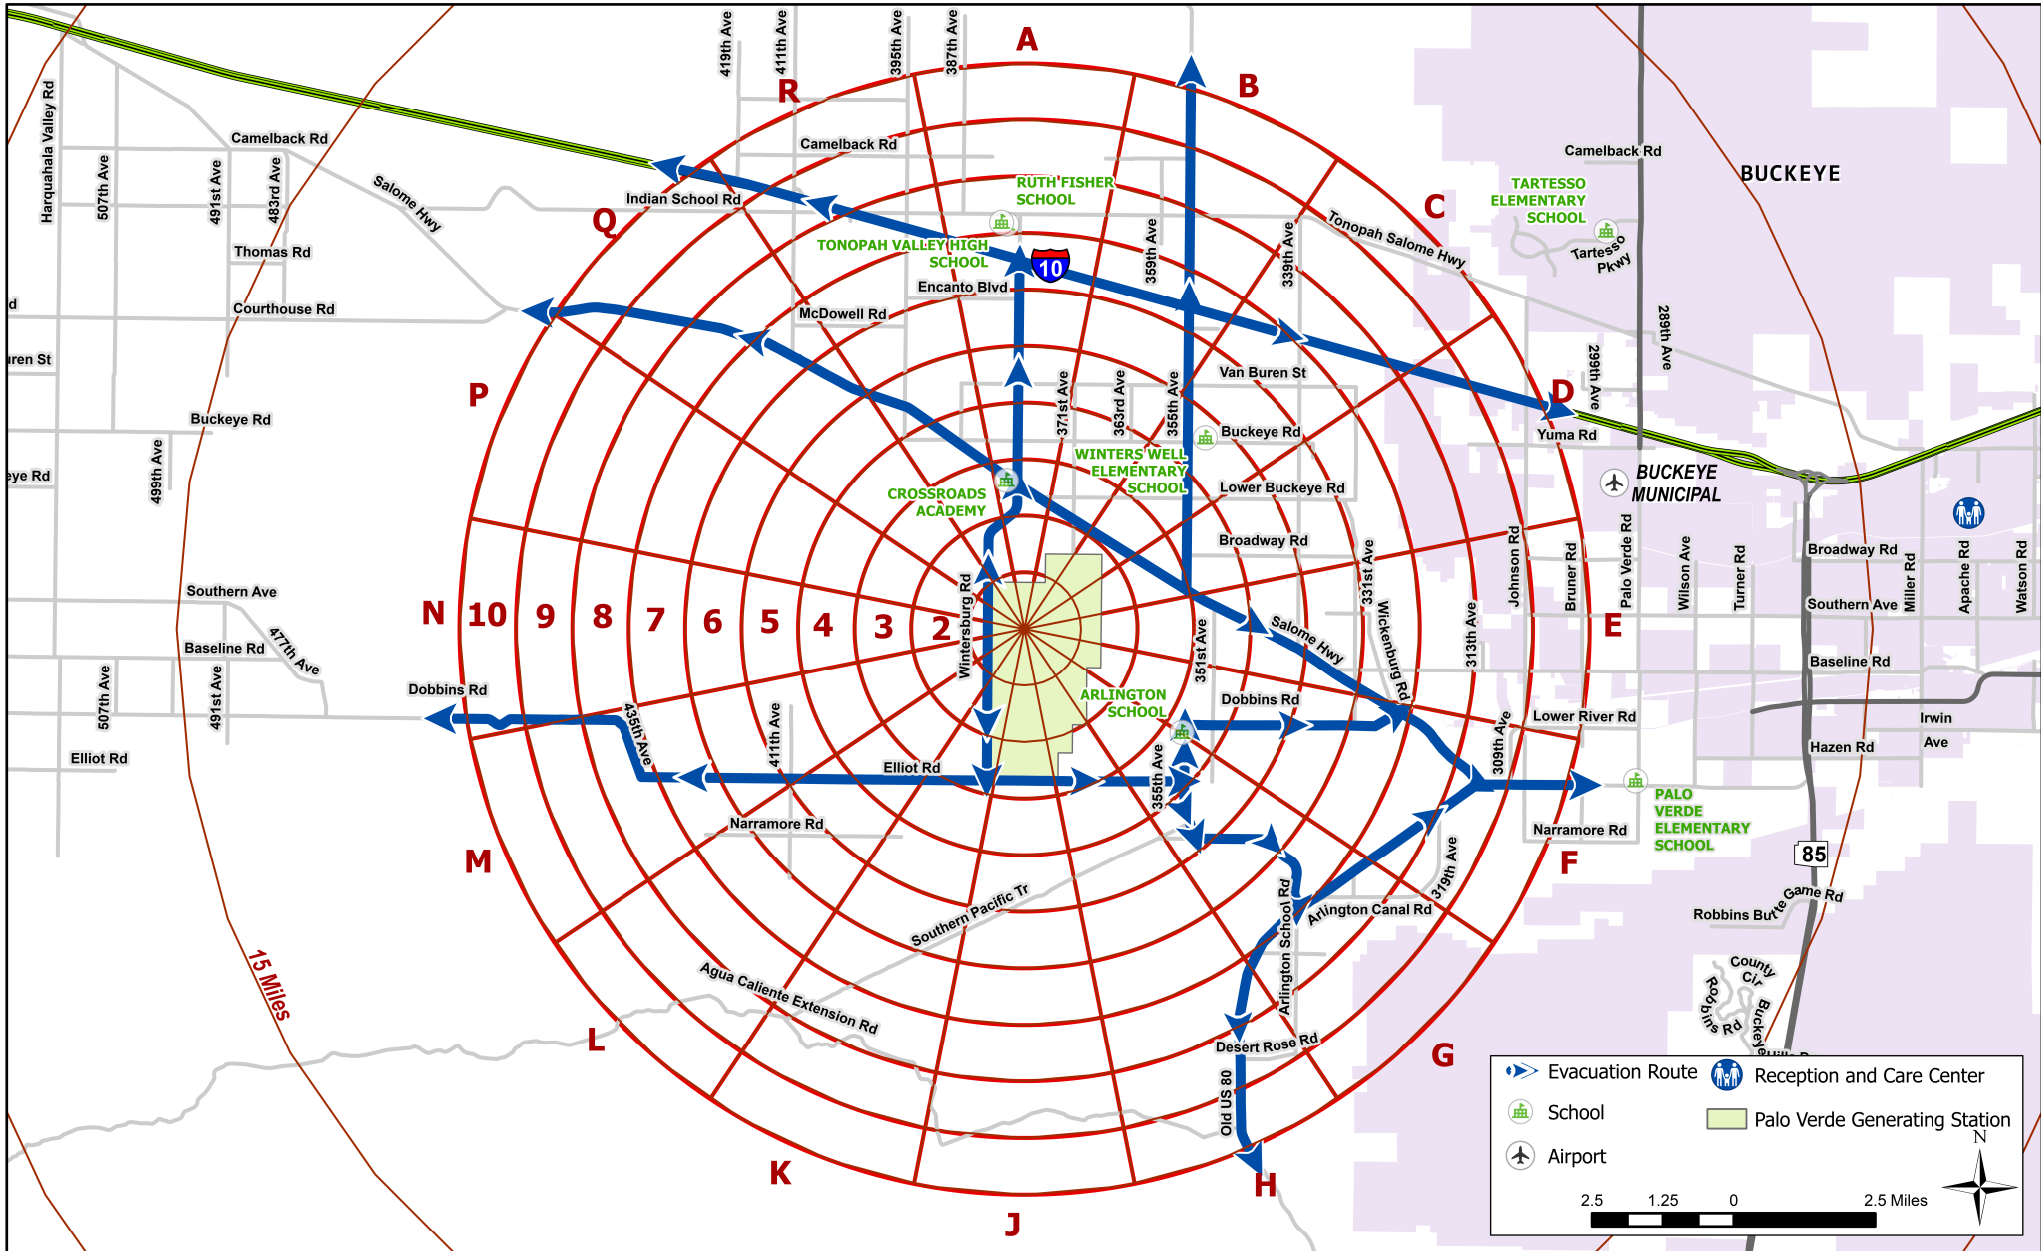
A
B
C
D
E
F
G
H
J
K
L
M
N
P
Q
R

10 9 8 7 6 5 4 3 2

419th Ave
411th Ave
395th Ave
387th Ave
Harquahala Valley Rd
507th Ave
491st Ave
483rd Ave
Camelback Rd
Salome Hwy
Thomas Rd
Courthouse Rd
Indian School Rd
Camelback Rd
RUTH FISHER SCHOOL
TONOPAH VALLEY HIGH SCHOOL
Encanto Blvd
McDowell Rd
10
359th Ave
339th Ave
Tonopah Salome Hwy
Camelback Rd
TARTESSO ELEMENTARY SCHOOL
Tartesso Pkwy
BUCKEYE
289th Ave
299th Ave
Van Buren St
Yuma Rd
uren St
Buckeye Rd
499th Ave
eye Rd
d
371st Ave
363rd Ave
355th Ave
Buckeye Rd
WINTERS WELL ELEMENTARY SCHOOL
Lower Buckeye Rd
CROSSROADS ACADEMY
BUCKEYE MUNICIPAL
Broadway Rd
Johnson Rd
Bruner Rd
Palo Verde Rd
Wilson Ave
Turner Rd
Broadway Rd
Miller Rd
Apache Rd
Watson Rd
Southern Ave
Southern Ave
331st Ave
Wickenburg Rd
313th Ave
Wintersburg Rd
Salome Hwy
Baseline Rd
477th Ave
Baseline Rd
Dobbins Rd
ARLINGTON SCHOOL
351st Ave
Dobbins Rd
Lower River Rd
Irwin Ave
Hazen Rd
507th Ave
491st Ave
435th Ave
411th Ave
Elliot Rd
Elliot Rd
355th Ave
309th Ave
PALO VERDE ELEMENTARY SCHOOL
Narramore Rd
Narramore Rd
85
319th Ave
Southern Pacific Tr
Arlington Canal Rd
Arlington School Rd
Robbins Butte Game Rd
15 Miles
Agua Caliente Extension Rd
County Cir
Robbins Rd
Buckeye
Desert Rose Rd
Old US 80

Evacuation Route
Reception and Care Center
School
Palo Verde Generating Station
Airport
N
2.5 1.25 0 2.5 Miles